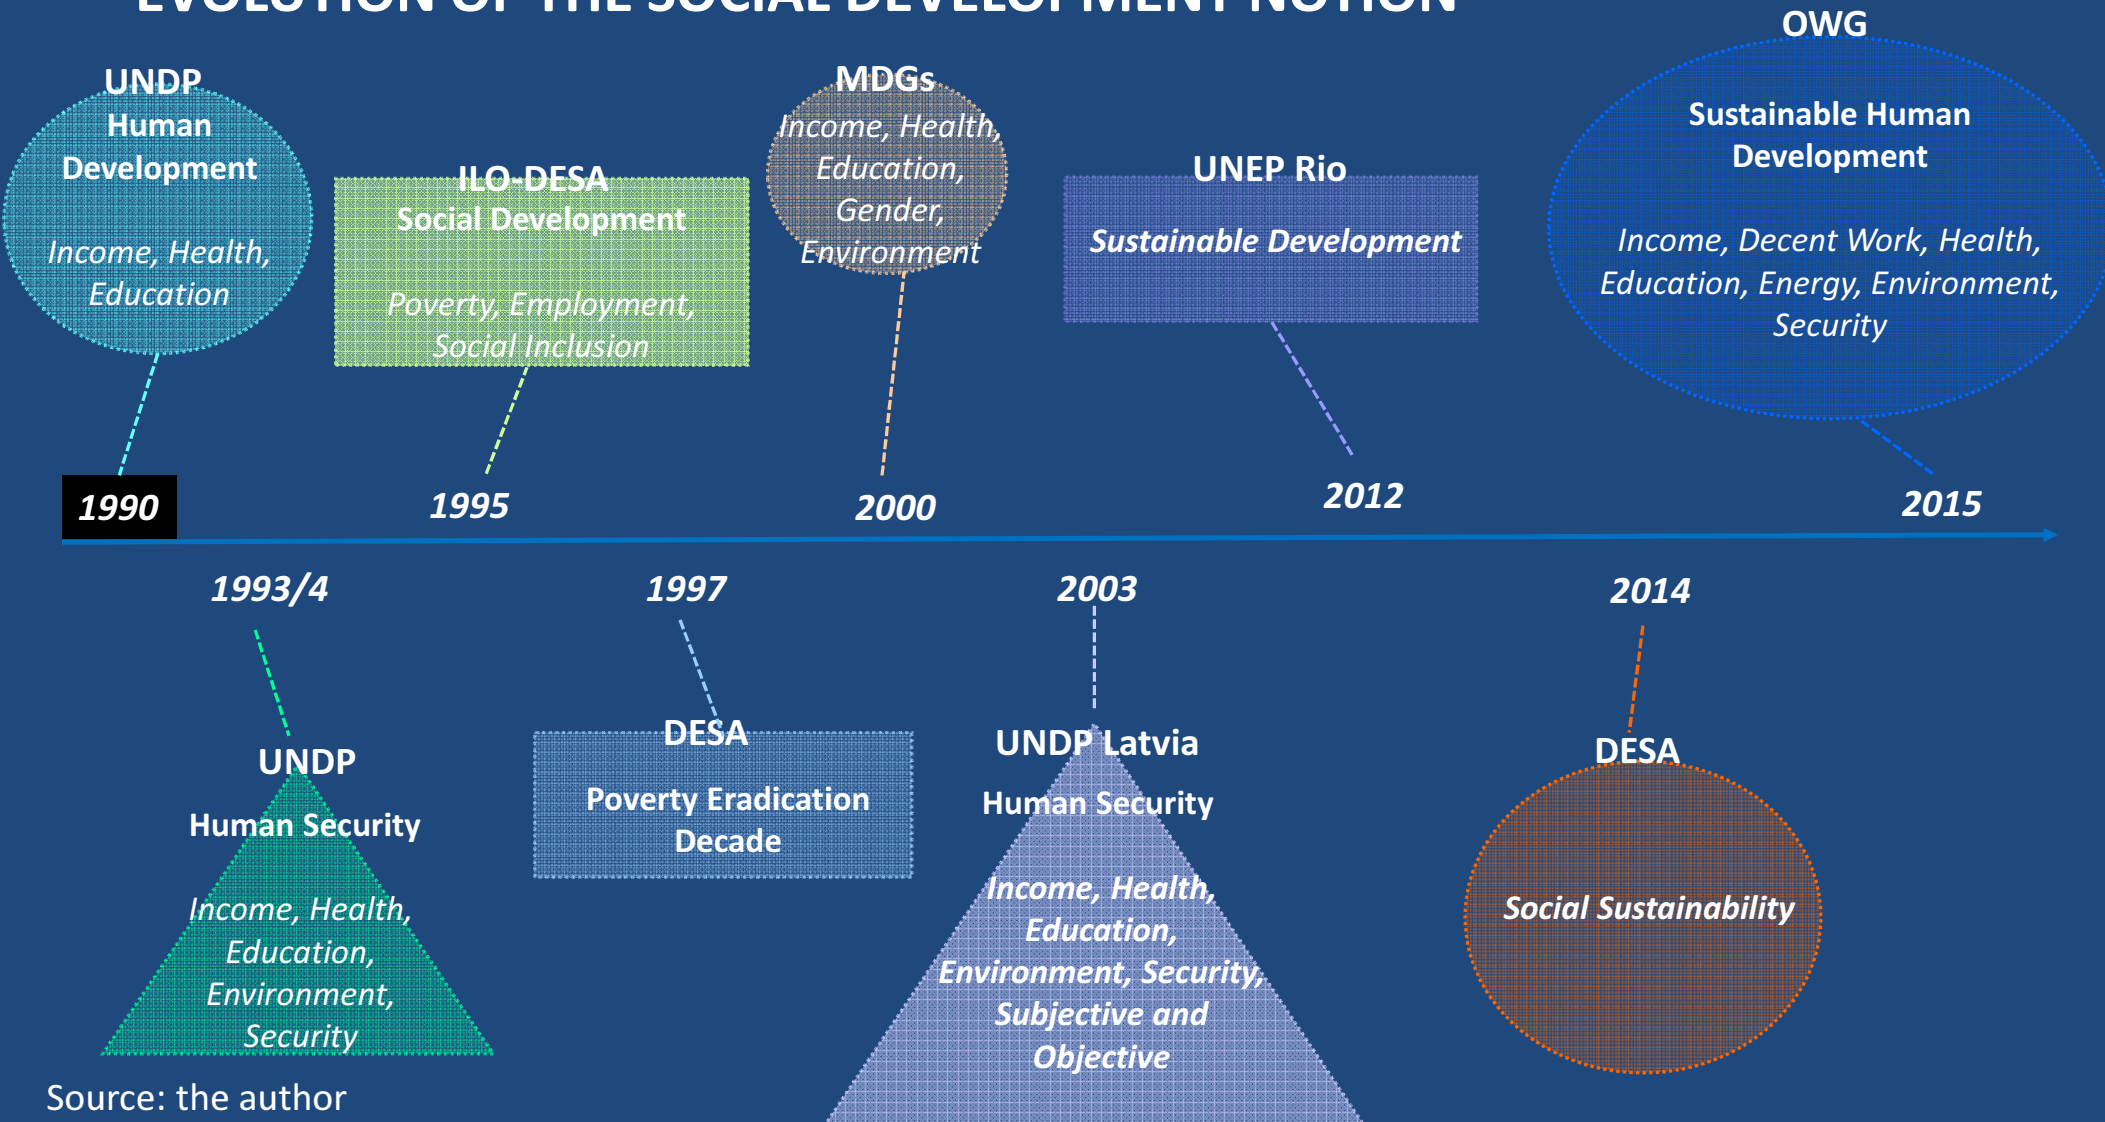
EVOLUTION OF THE SOCIAL DEVELOPMENT NOTION

UNDP
Human Development
Income, Health, Education

ILO-DESA
Social Development
Poverty, Employment, Social Inclusion

MDGs
Income, Health, Education, Gender, Environment

UNEP Rio
Sustainable Development

OWG
Sustainable Human Development
Income, Decent Work, Health, Education, Energy, Environment, Security

1990
1995
2000
2012
2015

1993/4
1997
2003
2014

UNDP
Human Security
Income, Health, Education, Environment, Security

DESA
Poverty Eradication Decade

UNDP Latvia
Human Security
Income, Health, Education, Environment, Security, Subjective and Objective

DESA
Social Sustainability

Source: the author